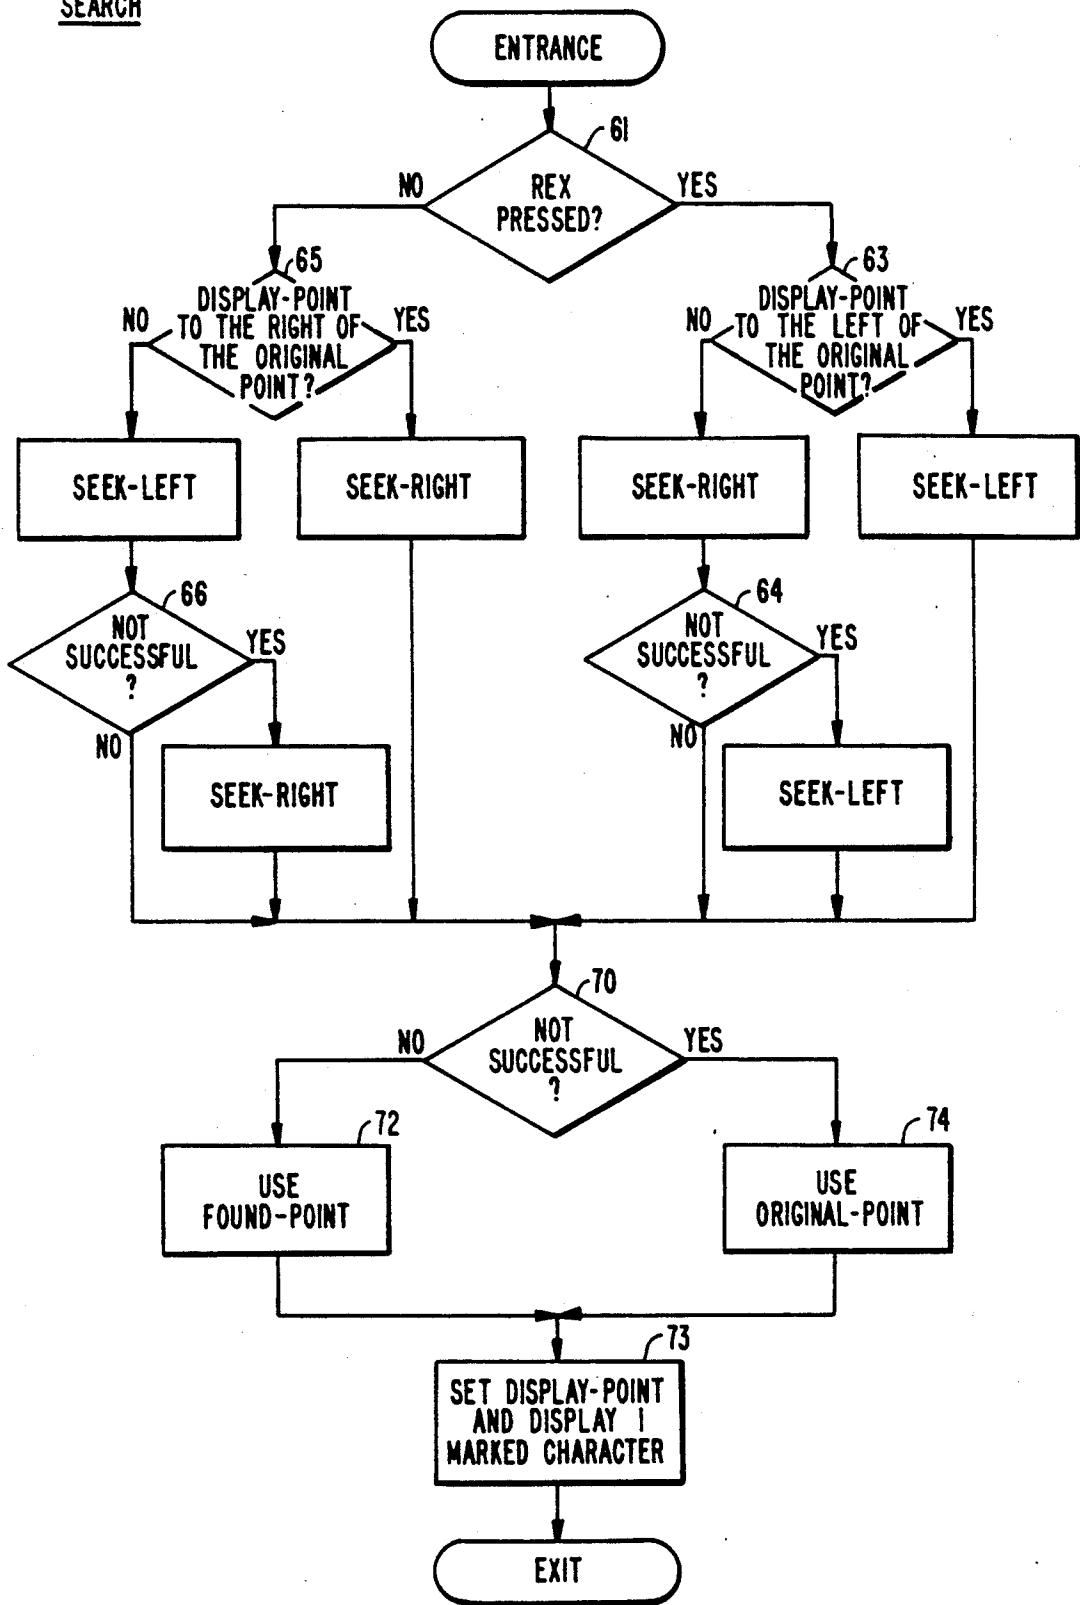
SEARCH

ENTRANCE

61

NO

REX PRESSED?

YES

65

DISPLAY-POINT TO THE RIGHT OF THE ORIGINAL POINT?

NO

YES

63

DISPLAY-POINT TO THE LEFT OF THE ORIGINAL POINT?

NO

YES

SEEK-LEFT

SEEK-RIGHT

SEEK-RIGHT

SEEK-LEFT

66

NOT SUCCESSFUL ?

YES

NO

64

NOT SUCCESSFUL ?

YES

NO

SEEK-RIGHT

SEEK-LEFT

70

NO

NOT SUCCESSFUL ?

YES

72

USE FOUND-POINT

74

USE ORIGINAL-POINT

73

SET DISPLAY-POINT AND DISPLAY 1 MARKED CHARACTER

EXIT